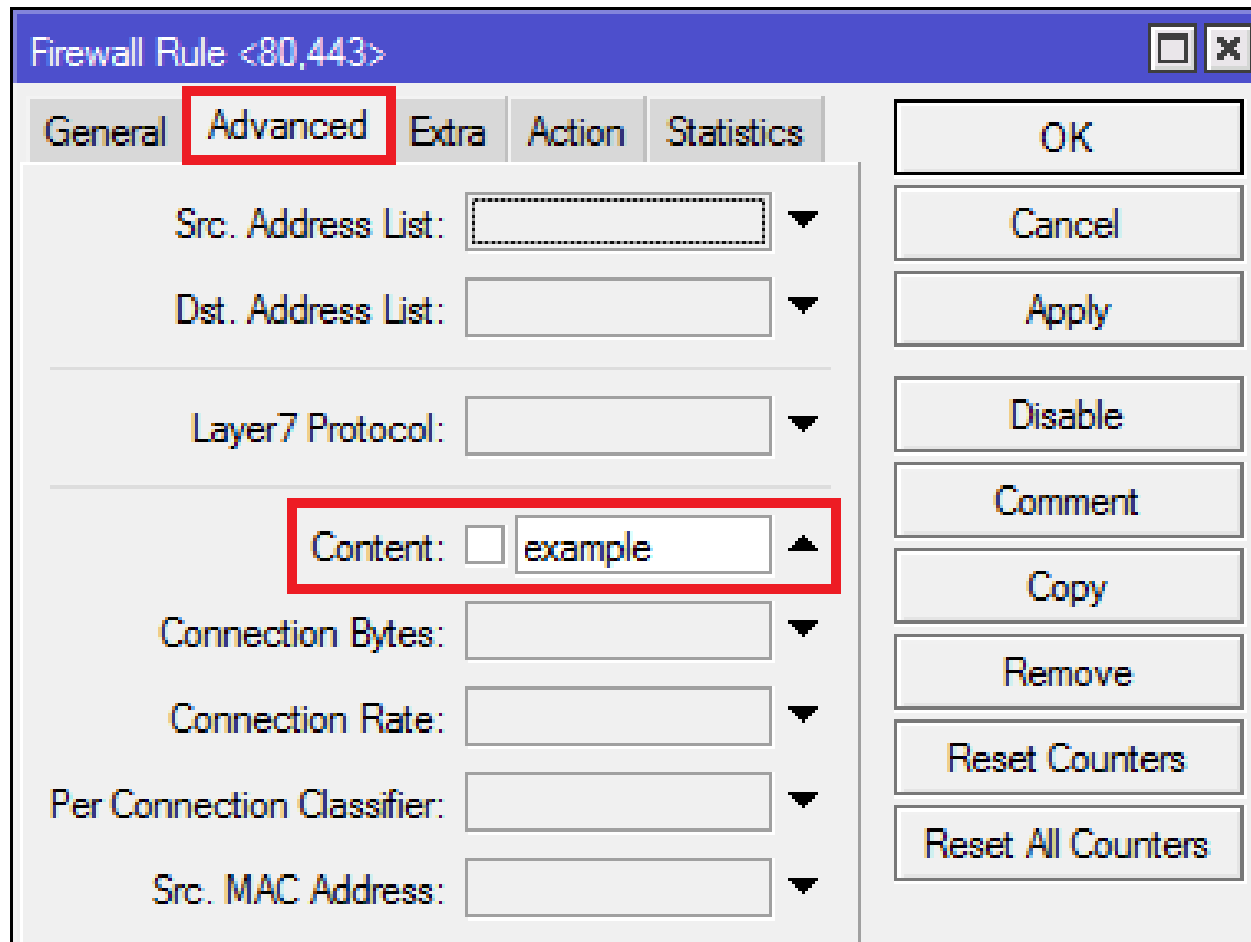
Firewall Rule <80,443>

General Advanced Extra Action Statistics

Src. Address List:

Dst. Address List:

Layer7 Protocol:

Content: example

Connection Bytes:

Connection Rate:

Per Connection Classifier:

Src. MAC Address:

OK

Cancel

Apply

Disable

Comment

Copy

Remove

Reset Counters

Reset All Counters